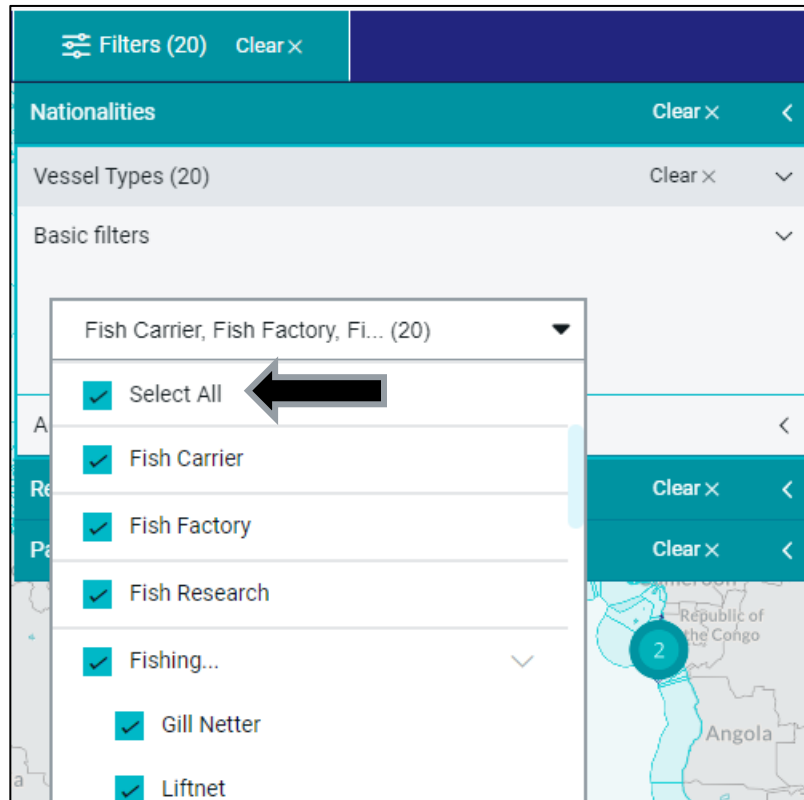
Filters (20) Clear ×

Nationalities Clear ×

Vessel Types (20) Clear ×

Basic filters

Fish Carrier, Fish Factory, Fi... (20)

Select All

A

Fish Carrier

Re Clear ×

Fish Factory

Pa Clear ×

Fish Research

Fishing...

Gill Netter

Liftnet

Republic of the Congo

2

Angola

a